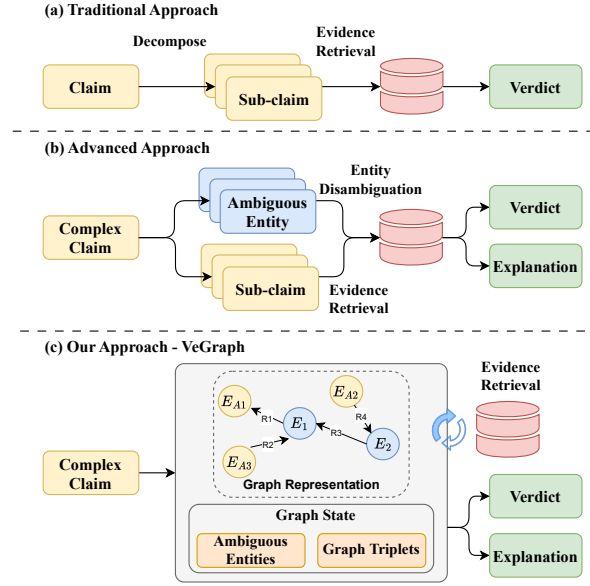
(a) Traditional Approach

Decompose

Evidence Retrieval

Claim

Sub-claim

Verdict

(b) Advanced Approach

Entity Disambiguation

Complex Claim

Ambiguous Entity

Sub-claim

Evidence Retrieval

Verdict

Explanation

(c) Our Approach - VeGraph

Evidence Retrieval

Complex Claim

$E_{A1}$

$E_{A2}$

R1

R4

$E_1$

R3

$E_2$

R2

$E_{A3}$

Graph Representation

Graph State

Ambiguous Entities

Graph Triplets

Verdict

Explanation